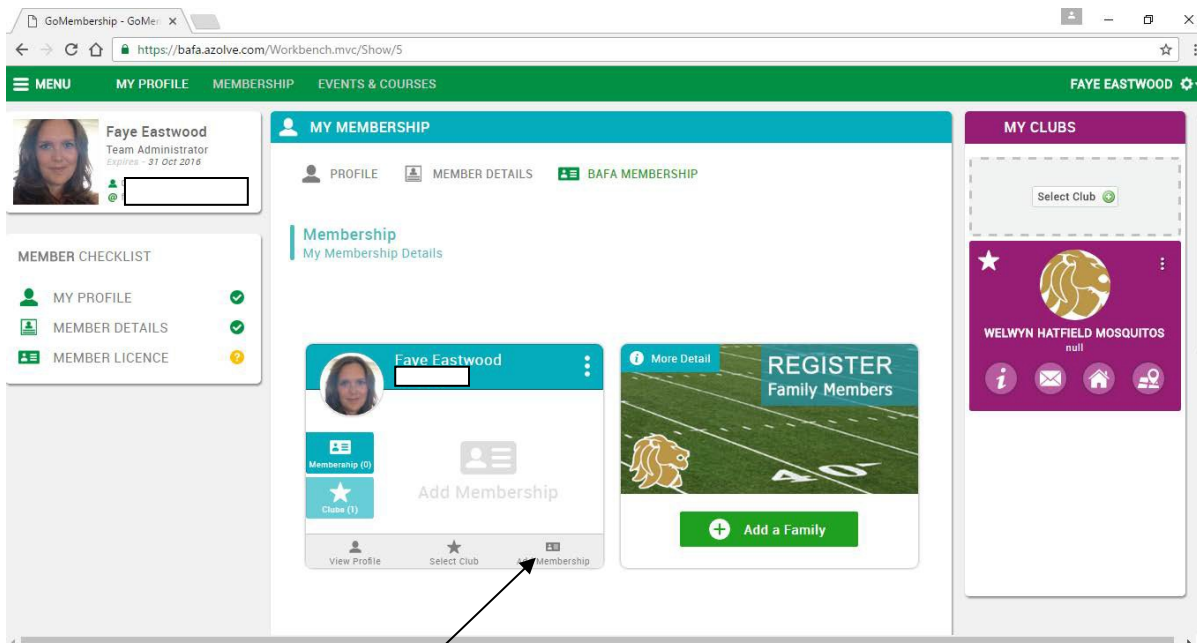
GoMembership - GoMer ×

https://bafa.azolve.com/Workbench.mvc/Show/5

MENU MY PROFILE MEMBERSHIP EVENTS & COURSES FAYE EASTWOOD

Faye Eastwood
Team Administrator
Expires - 31 Oct 2016

MEMBER CHECKLIST
MY PROFILE
MEMBER DETAILS
MEMBER LICENCE

MY MEMBERSHIP

PROFILE MEMBER DETAILS BAFA MEMBERSHIP

Membership
My Membership Details

Faye Eastwood

Membership (0)
Clubs (1)

Add Membership

View Profile Select Club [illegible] Membership

More Detail
REGISTER
Family Members

Add a Family

MY CLUBS

Select Club

WELWYN HATFIELD MOSQUITOS
null